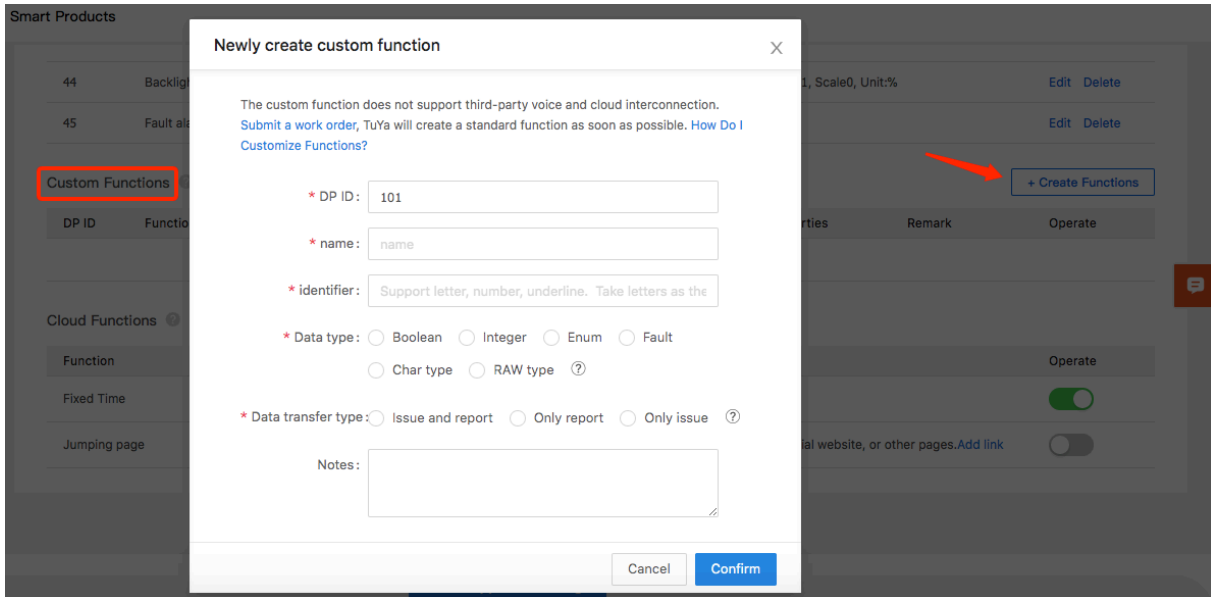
Smart Products

44 Backligh 1, Scale0, Unit:% Edit Delete

45 Fault ala Edit Delete

Custom Functions

+ Create Functions

DP ID Functio rties Remark Operate

Cloud Functions

Function Operate

Fixed Time

Jumping page ial website, or other pages.Add link

Newly create custom function

The custom function does not support third-party voice and cloud interconnection. Submit a work order, TuYa will create a standard function as soon as possible. How Do I Customize Functions?

* DP ID: 101

* name: name

* identifier: Support letter, number, underline. Take letters as the

* Data type: Boolean Integer Enum Fault Char type RAW type ?

* Data transfer type: Issue and report Only report Only issue ?

Notes:

Cancel Confirm